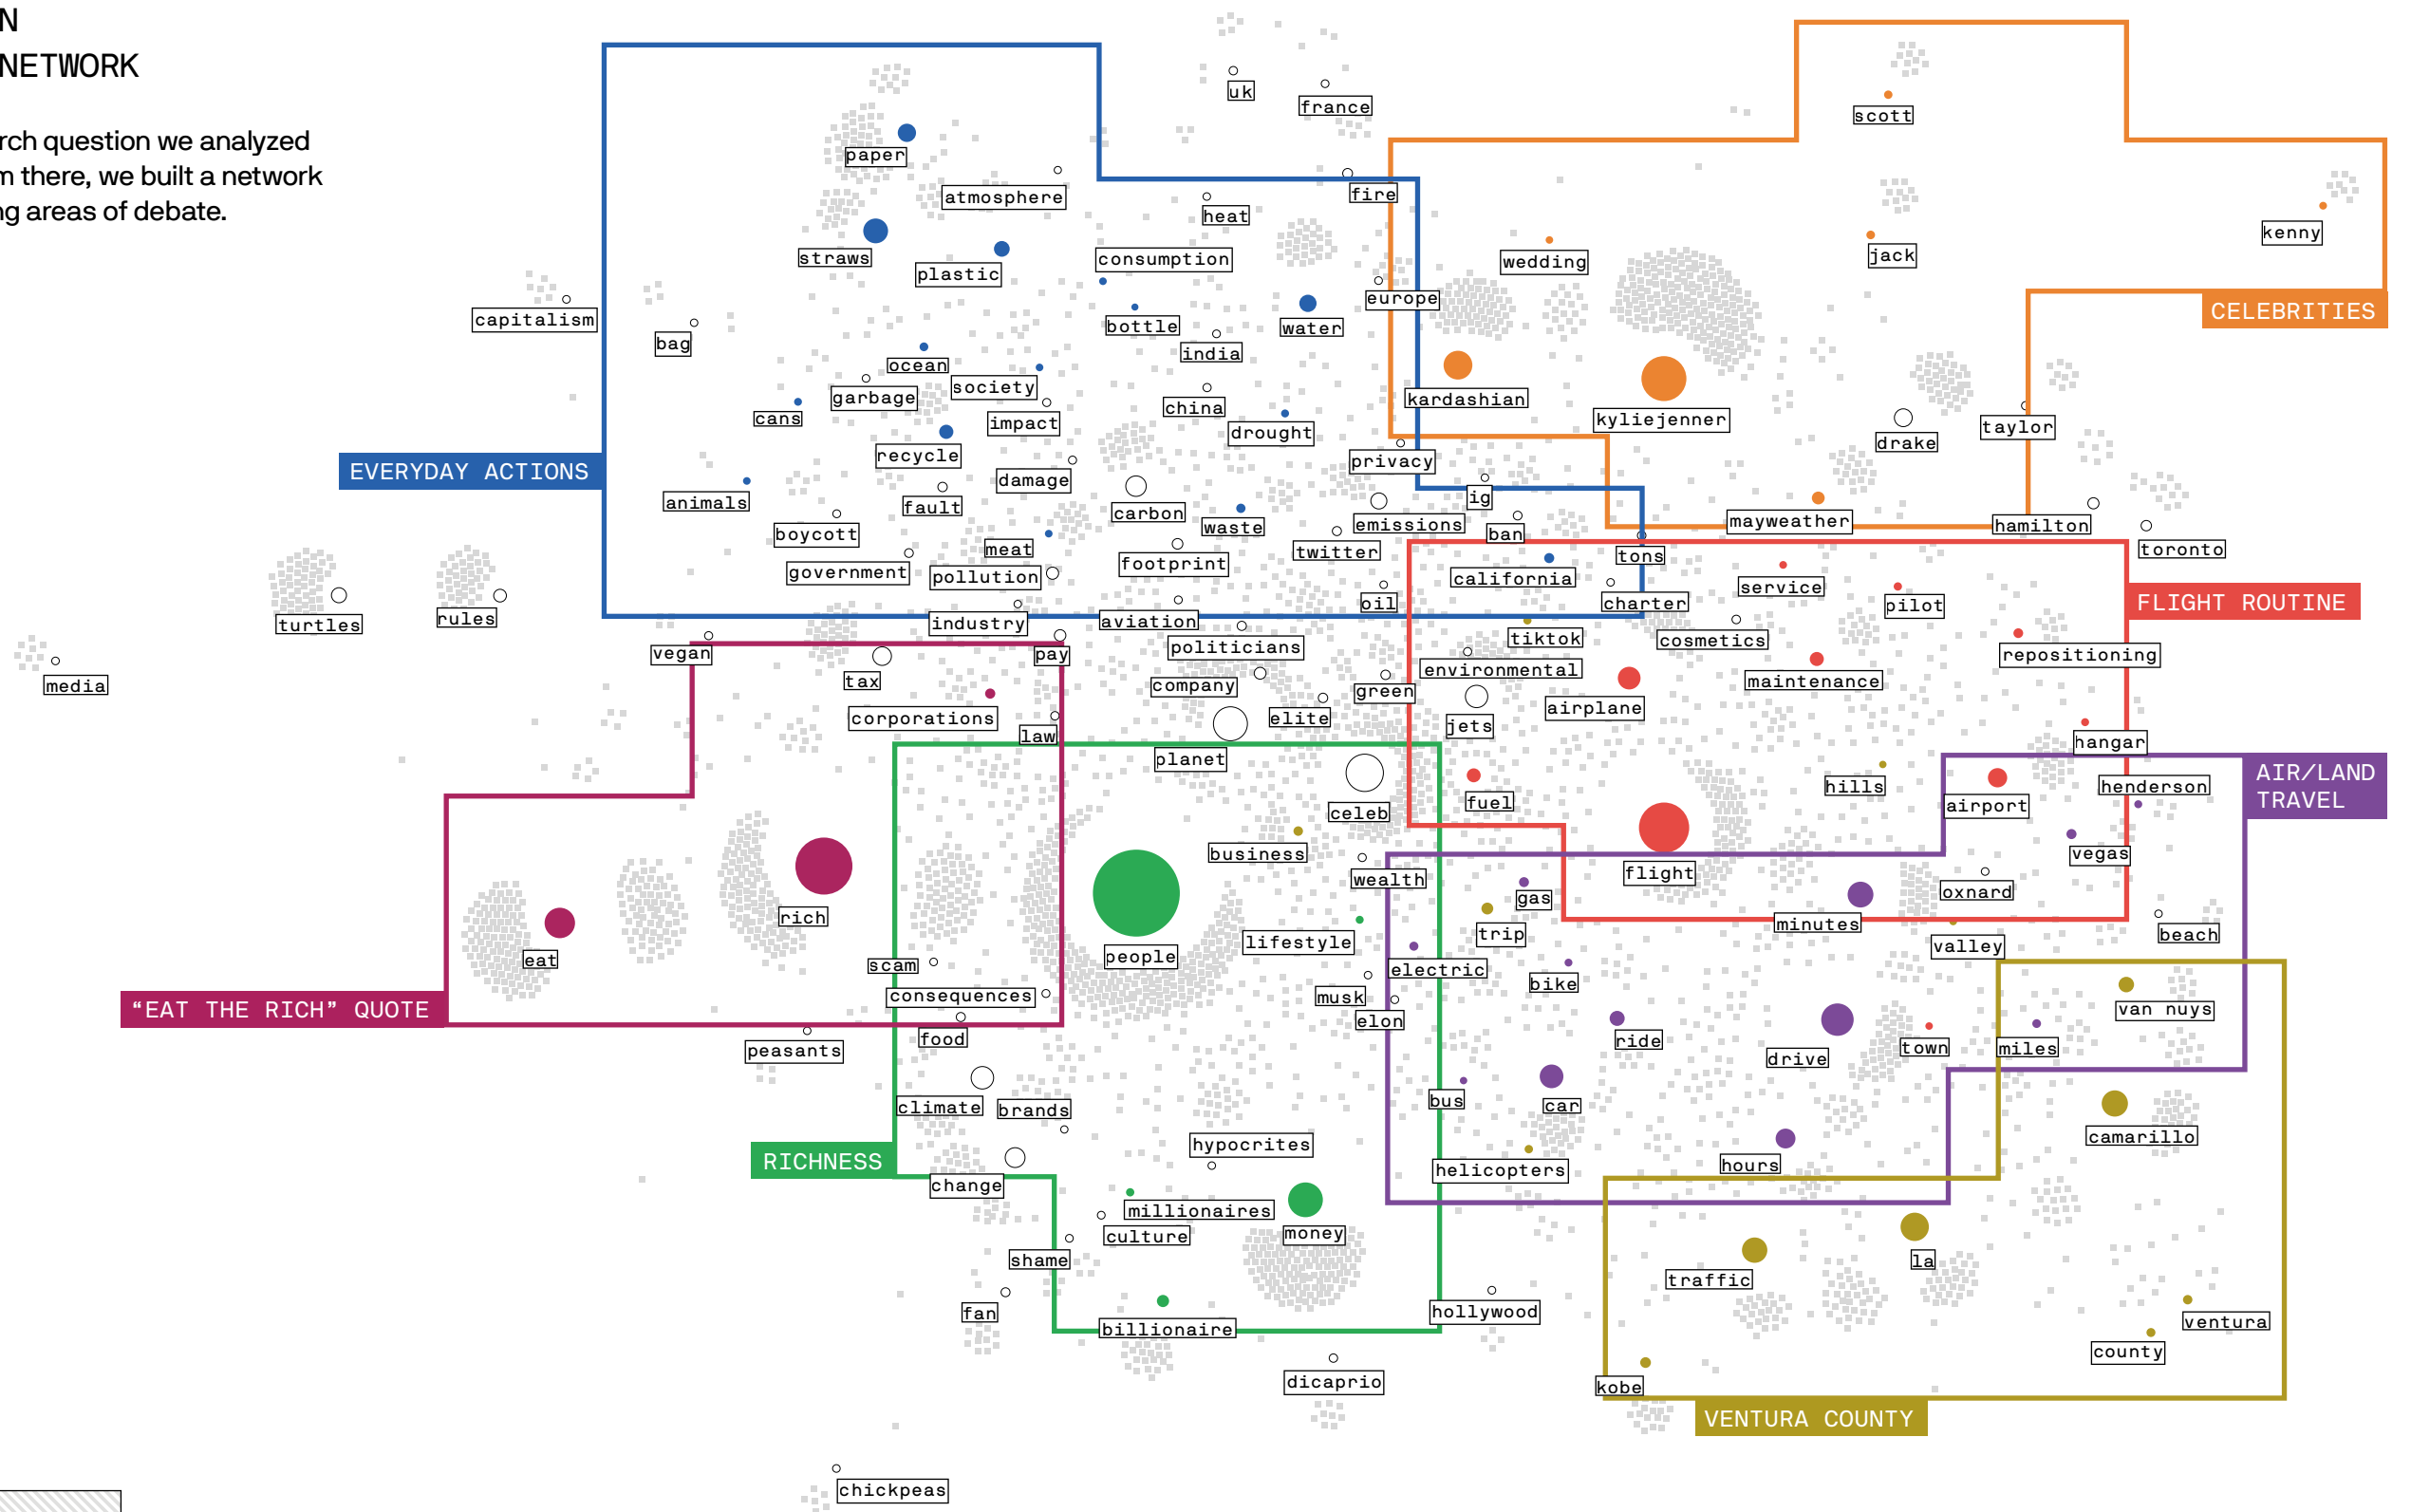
N
NETWORK

rch question we analyzed
m there, we built a network
g areas of debate.

EVERYDAY ACTIONS
CELEBRITIES
FLIGHT ROUTINE
AIR/LAND TRAVEL
"EAT THE RICH" QUOTE
RICHNESS
VENTURA COUNTY

uk
france
scott
kenny
paper
atmosphere
fire
heat
wedding
jack
straws
plastic
consumption
europe
capitalism
bag
bottle
water
india
ocean
society
garbage
kardashian
kyliejenner
drake
taylor
cans
impact
china
drought
recycle
privacy
damage
animals
fault
ig
carbon
waste
emissions
mayweather
hamilton
boycott
ban
toronto
meat
footprint
twitter
tons
government
pollution
california
service
pilot
turtles
rules
oil
charter
industry
aviation
tiktok
cosmetics
vegan
pay
politicians
repositioning
media
tax
company
environmental
maintenance
green
corporations
elite
airplane
jets
law
hangar
planet
hills
henderson
fuel
airport
celeb
business
vegas
flight
wealth
rich
gas
oxnard
lifestyle
trip
minutes
beach
eat
people
valley
scam
electric
bike
consequences
musk
van nuys
elon
food
ride
town
miles
peasants
drive
climate
brands
bus
car
camarillo
hypocrites
helicopters
hours
change
millionaires
money
culture
shame
la
traffic
fan
billionaire
hollywood
ventura
county
dicaprio
kobe
chickpeas